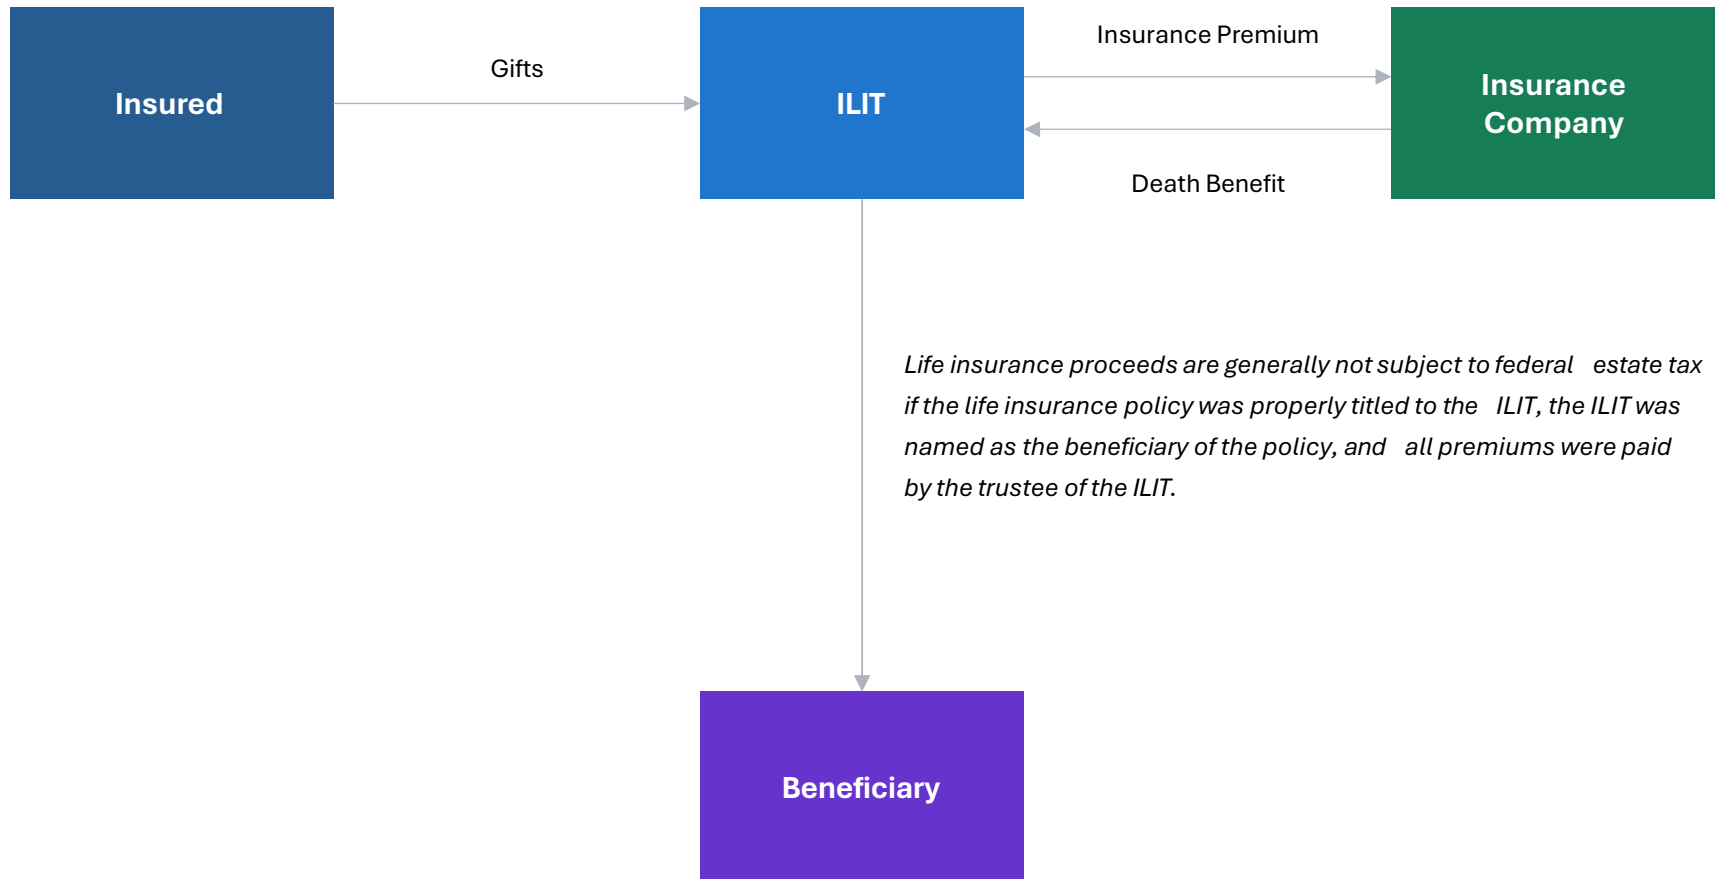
Insured

Gifts

ILIT

Insurance Premium

Insurance Company

Death Benefit

Life insurance proceeds are generally not subject to federal estate tax if the life insurance policy was properly titled to the ILIT, the ILIT was named as the beneficiary of the policy, and all premiums were paid by the trustee of the ILIT.

Beneficiary